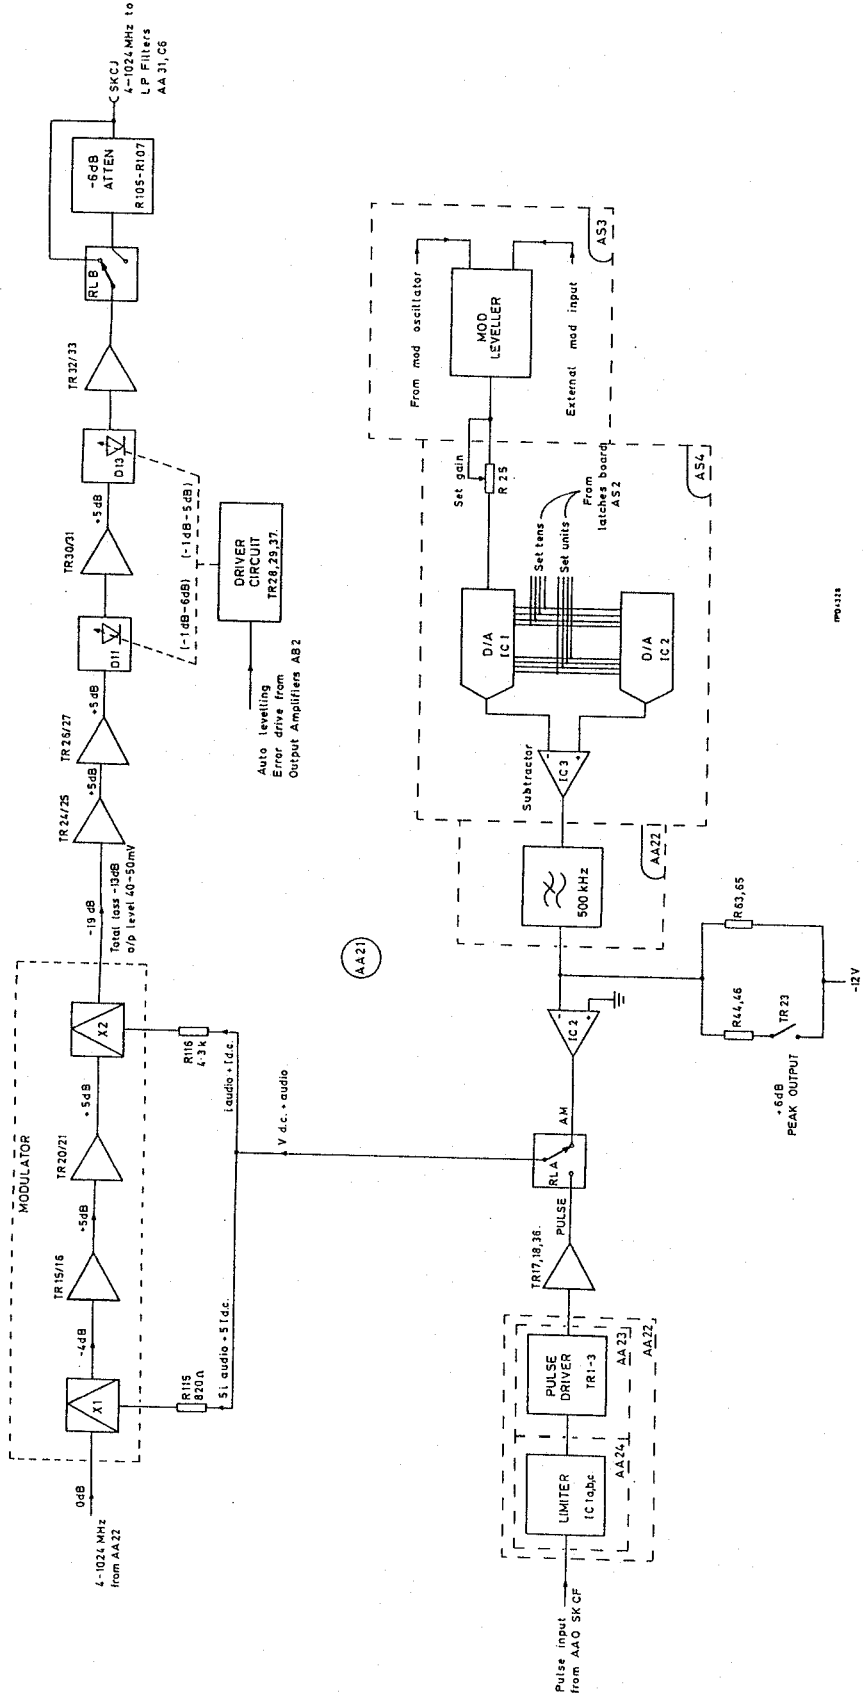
MODULATOR

4-1024 MHz from AA22

0dB

X1

-4dB

TR15/16

+5dB

TR20/21

+5dB

X2

-19 dB

Total loss -13dB o/p level 40-50mV

TR24/25

+5dB

TR26/27

+5dB

D11

(-1dB-6dB)

TR30/31

+5dB

D13

(-1dB-5dB)

DRIVER CIRCUIT TR28,29,37.

Auto levelling Error drive from Output Amplifiers AB2

TR32/33

RL B

-6dB ATTEN R105-R107

SKCJ 4-1024 MHz to LP Filters AA31, C6

R115 820Ω

5i audio + 5I d.c.

R116 4·3k

i audio + I d.c.

V d.c. + audio

AA21

Pulse input from AA0 SK CF

LIMITER IC1a,b,c

AA24

PULSE DRIVER TR1-3

AA23

AA22

TR17,18,36.

PULSE

RL A

AM

IC2

R44,46

TR23

+6dB PEAK OUTPUT

R63,65

-12V

500 kHz

AA22

IC3

Subtractor

D/A IC1

D/A IC2

Set tens

Set units

From latches board AS2

R25

Set gain

AS4

MOD LEVELLER

From mod oscillator

External mod input

AS3

PO4328